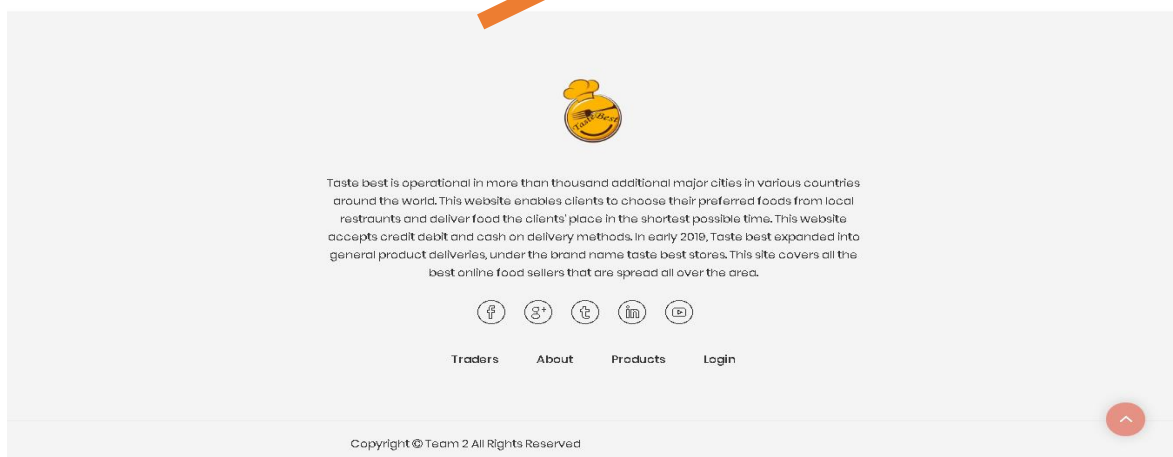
Taste Best

Taste best is operational in more than thousand additional major cities in various countries around the world. This website enables clients to choose their preferred foods from local restraunts and deliver food the clients' place in the shortest possible time. This website accepts credit debit and cash on delivery methods. In early 2019, Taste best expanded into general product deliveries, under the brand name taste best stores. This site covers all the best online food sellers that are spread all over the area.

Traders About Products Login

Copyright © Team 2 All Rights Reserved